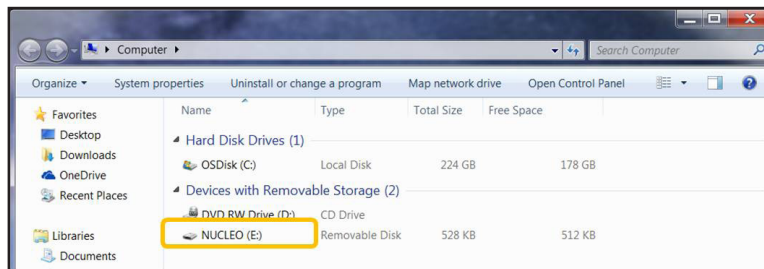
Computer ▸

Search Computer

Organize ▾ System properties Uninstall or change a program Map network drive Open Control Panel

Favorites
Desktop
Downloads
OneDrive
Recent Places

Libraries
Documents

| Name | Type | Total Size | Free Space |
|---|---|---|---|
| Hard Disk Drives (1) | | | |
| OSDisk (C:) | Local Disk | 224 GB | 178 GB |
| Devices with Removable Storage (2) | | | |
| DVD RW Drive (D:) | CD Drive | | |
| NUCLEO (E:) | Removable Disk | 528 KB | 512 KB |